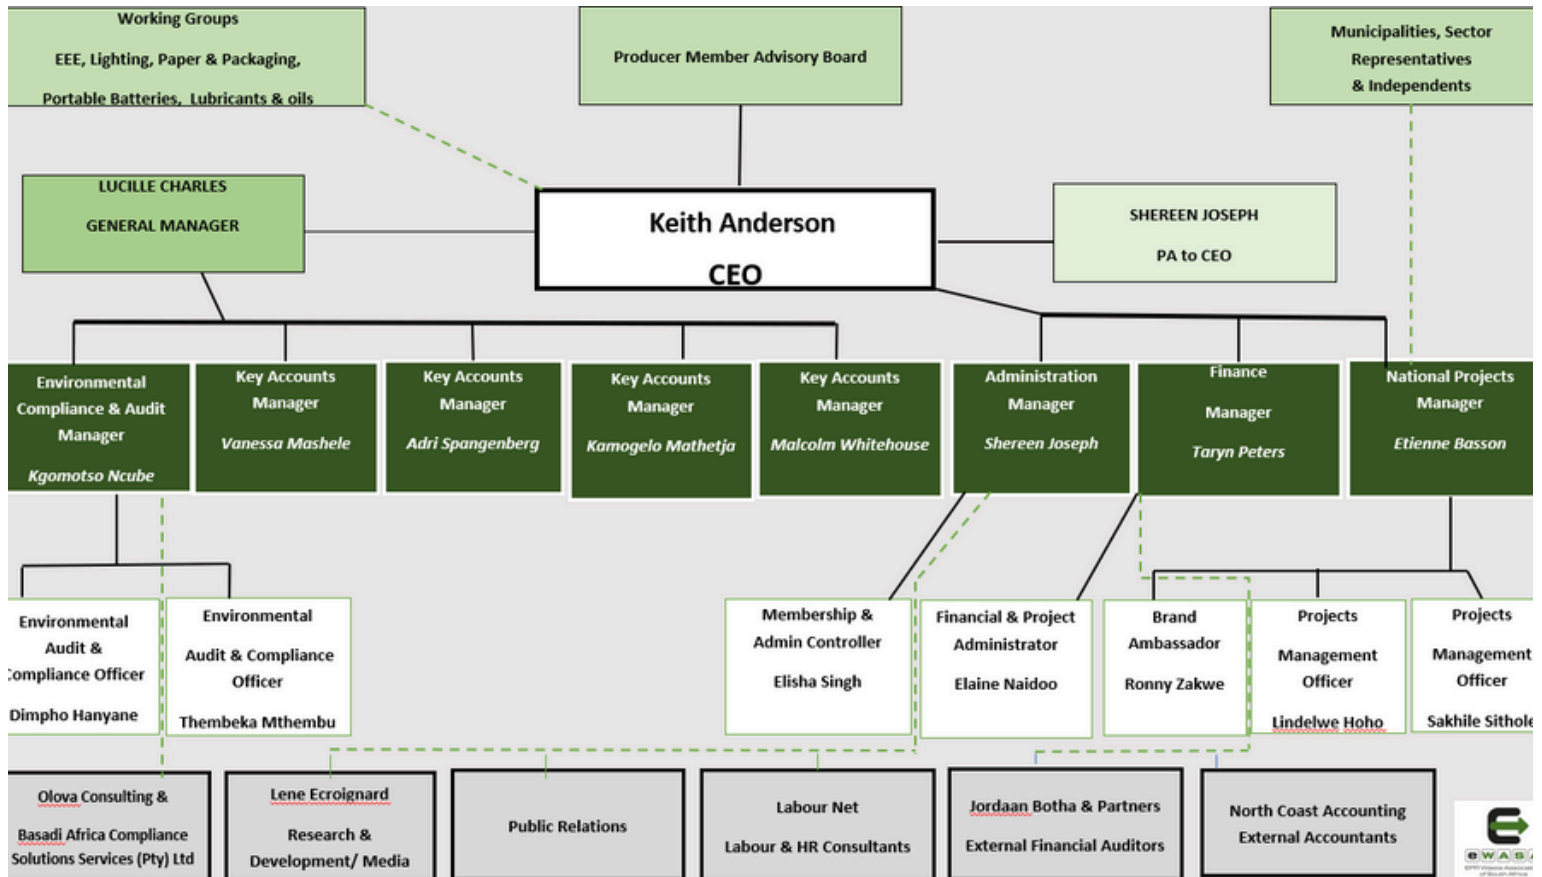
Working Groups

EEE, Lighting, Paper & Packaging,

Portable Batteries, Lubricants & oils

Producer Member Advisory Board

Municipalities, Sector Representatives & Independents

LUCILLE CHARLES

GENERAL MANAGER

Keith Anderson

CEO

SHEREEN JOSEPH

PA to CEO

Environmental Compliance & Audit Manager

Kgomotso Ncube

Key Accounts Manager

Vanessa Mashele

Key Accounts Manager

Adri Spangenberg

Key Accounts Manager

Kamogelo Mathetja

Key Accounts Manager

Malcolm Whitehouse

Administration Manager

Shereen Joseph

Finance Manager

Taryn Peters

National Projects Manager

Etienne Basson

Environmental Audit & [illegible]ompliance Officer

Dimpho Hanyane

Environmental Audit & Compliance Officer

Thembeka Mthembu

Membership & Admin Controller

Elisha Singh

Financial & Project Administrator

Elaine Naidoo

Brand Ambassador

Ronny Zakwe

Projects Management Officer

Lindelwe Hoho

Projects Management Officer

Sakhile Sithole

Olova Consulting & Basadi Africa Compliance Solutions Services (Pty) Ltd

Lene Ecroignard

Research & Development/ Media

Public Relations

Labour Net

Labour & HR Consultants

Jordaan Botha & Partners

External Financial Auditors

North Coast Accounting

External Accountants

eWASA